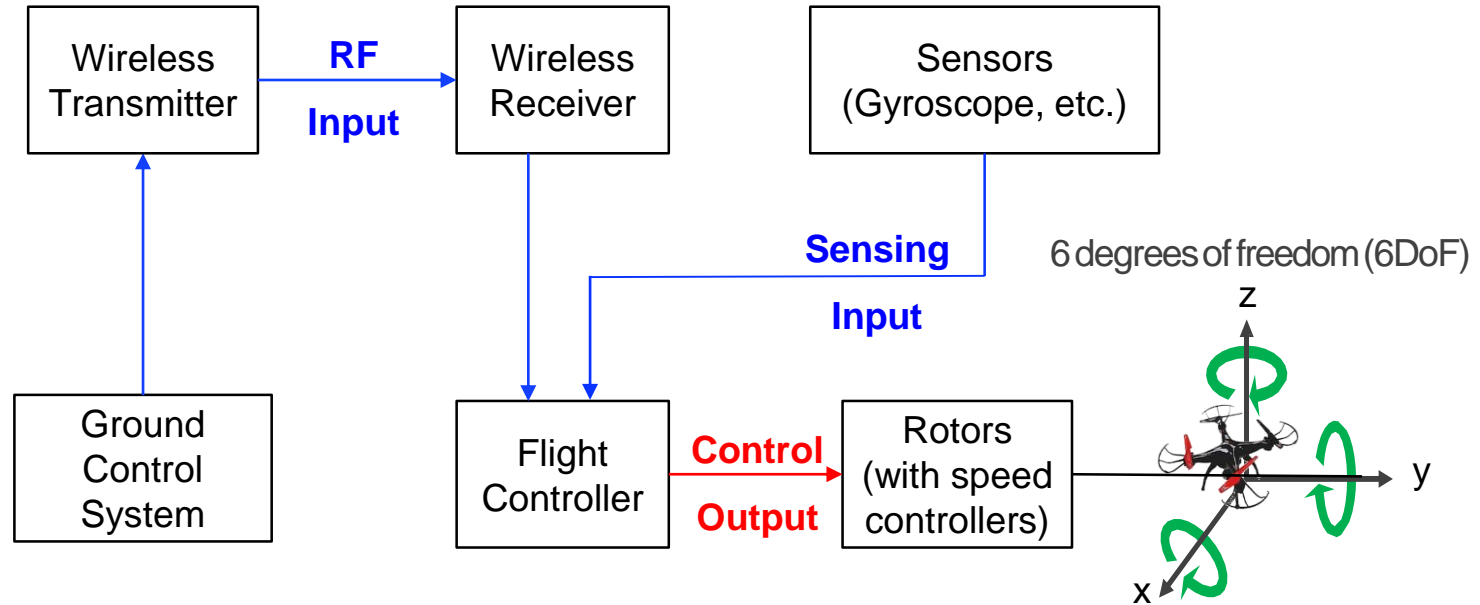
Wireless Transmitter

RF

Input

Wireless Receiver

Sensors (Gyroscope, etc.)

Sensing

Input

6 degrees of freedom (6DoF)

z

Ground Control System

Flight Controller

Control

Output

Rotors (with speed controllers)

y

x